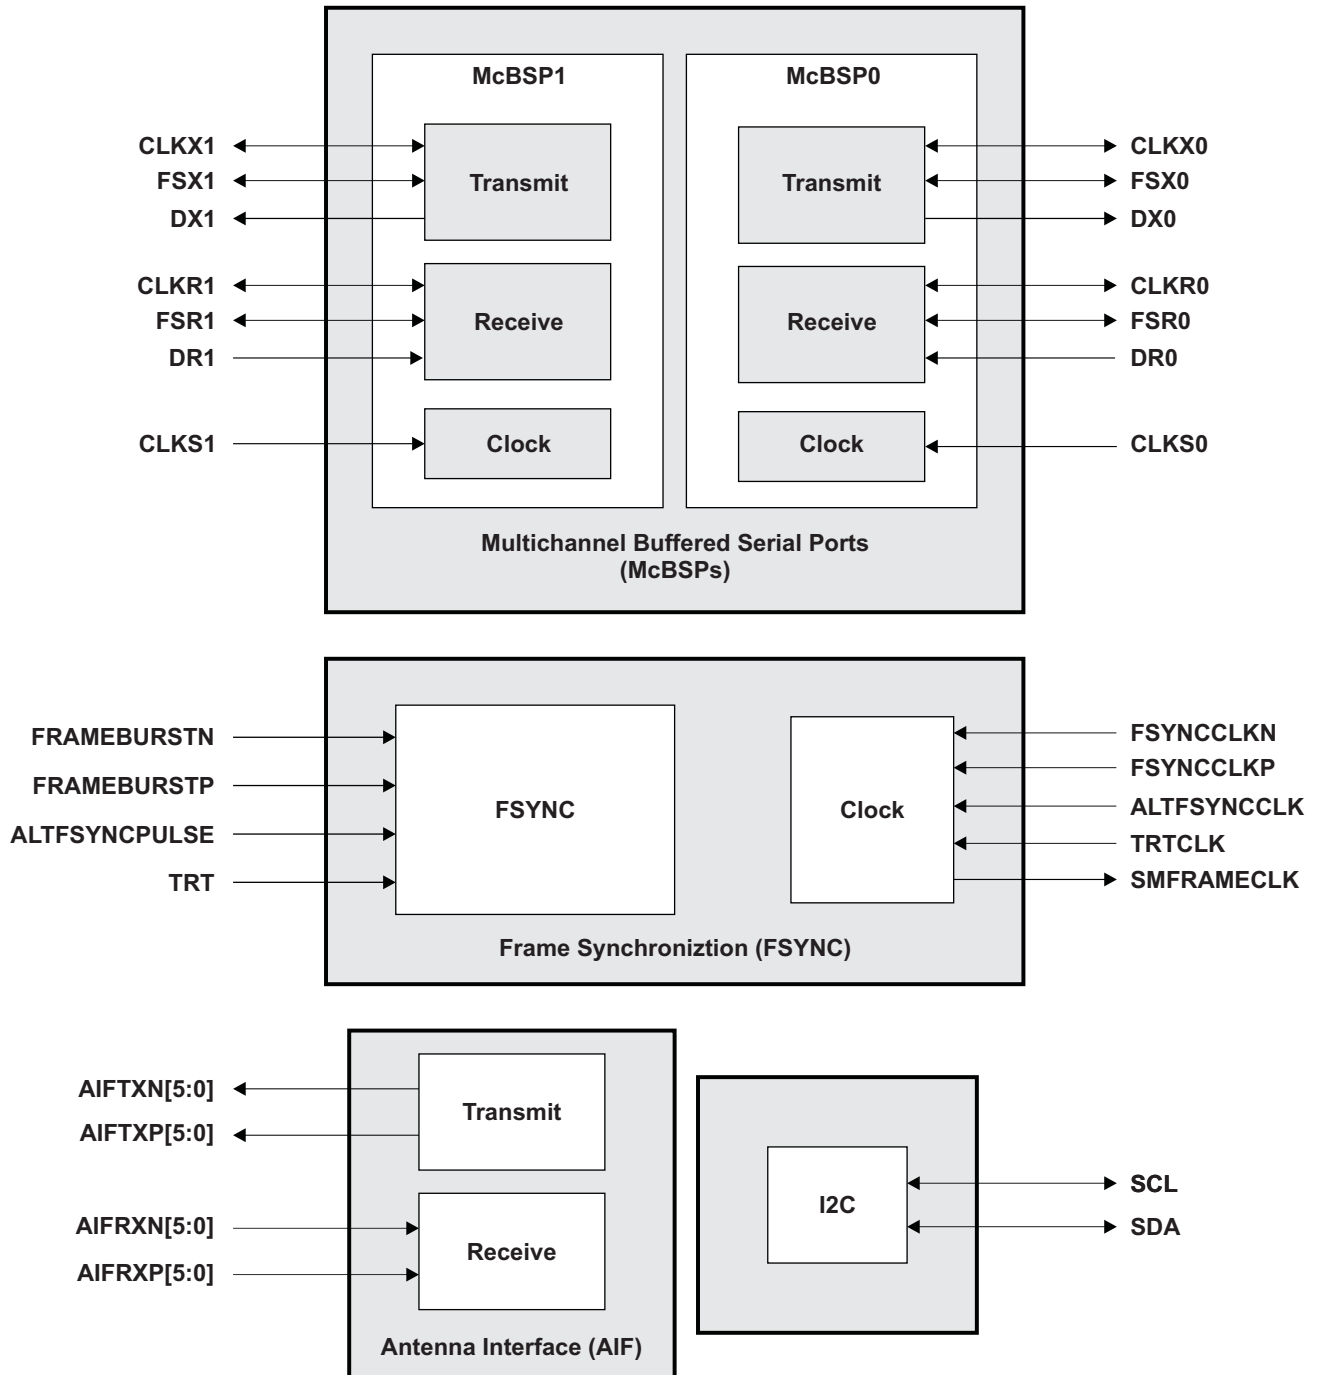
McBSP1

McBSP0

CLKX1
FSX1
DX1

Transmit

Transmit

CLKX0
FSX0
DX0

CLKR1
FSR1
DR1

Receive

Receive

CLKR0
FSR0
DR0

CLKS1

Clock

Clock

CLKS0

Multichannel Buffered Serial Ports
(McBSPs)

FRAMEBURSTN
FRAMEBURSTP
ALTFSYNCPULSE
TRT

FSYNC

Clock

FSYNCCLKN
FSYNCCLKP
ALTFSYNCCLK
TRTCLK
SMFRAMECLK

Frame Synchroniztion (FSYNC)

AIFTXN[5:0]
AIFTXP[5:0]

Transmit

AIFRXN[5:0]
AIFRXP[5:0]

Receive

Antenna Interface (AIF)

I2C

SCL
SDA